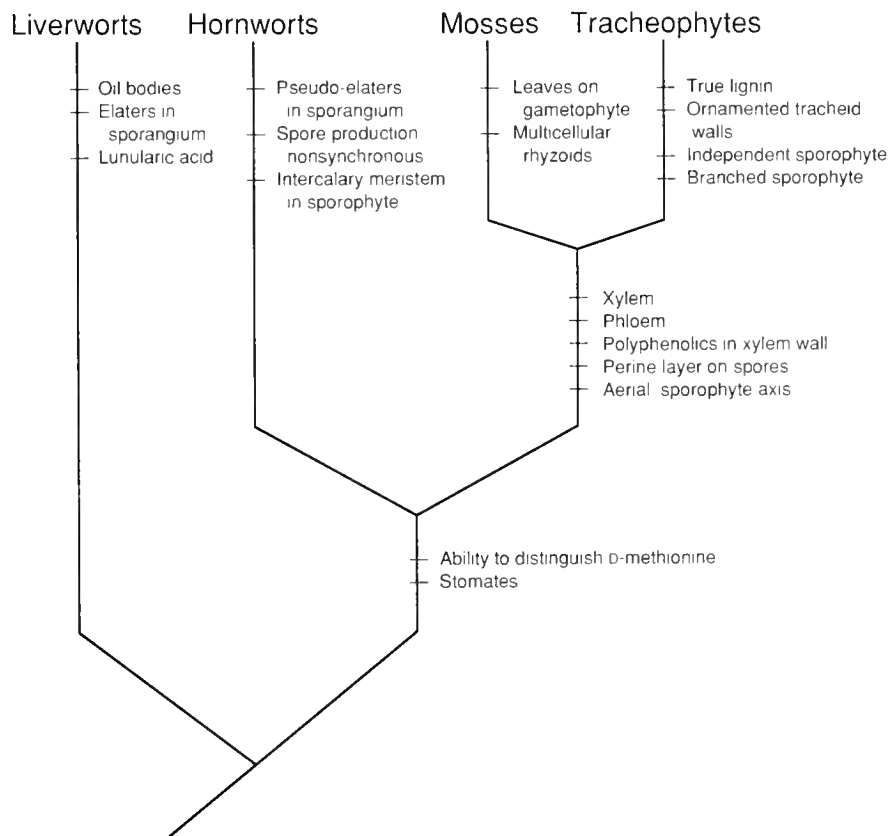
Liverworts Hornworts Mosses Tracheophytes

Oil bodies
Elaters in sporangium
Lunularic acid

Pseudo-elaters in sporangium
Spore production nonsynchronous
Intercalary meristem in sporophyte

Leaves on gametophyte
Multicellular rhyzoids

True lignin
Ornamented tracheid walls
Independent sporophyte
Branched sporophyte

Xylem
Phloem
Polyphenolics in xylem wall
Perine layer on spores
Aerial sporophyte axis

Ability to distinguish D-methionine
Stomates